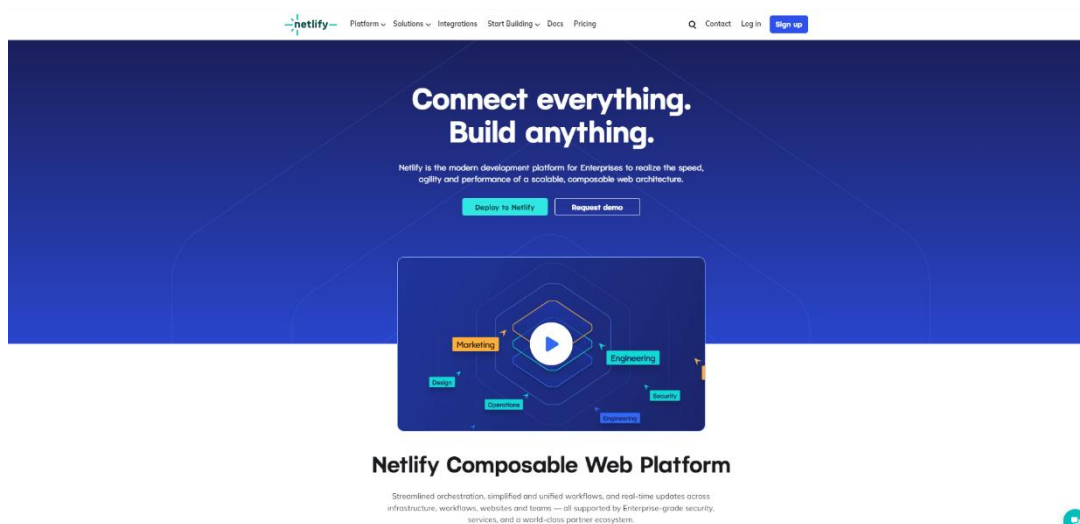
netlify

Platform Solutions Integrations Start Building Docs Pricing

Contact Log in Sign up

Connect everything. Build anything.

Netlify is the modern development platform for Enterprises to realize the speed, agility and performance of a scalable, composable web architecture.

Deploy to Netlify

Request demo

Marketing

Engineering

Design

Operations

Security

Engineering

Netlify Composable Web Platform

Streamlined orchestration, simplified and unified workflows, and real-time updates across infrastructure, workflows, websites and teams — all supported by Enterprise-grade security, services, and a world-class partner ecosystem.